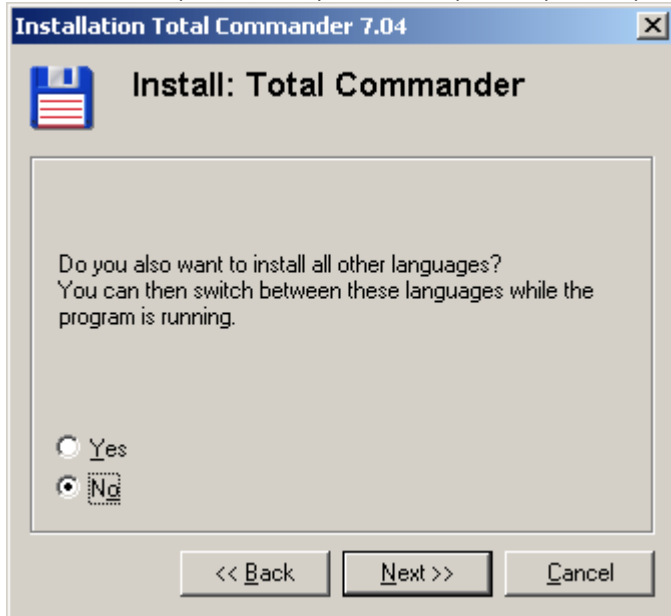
Installation Total Commander 7.04

Install: Total Commander

Do you also want to install all other languages?
You can then switch between these languages while the program is running.

Yes
No

<< Back
Next >>
Cancel